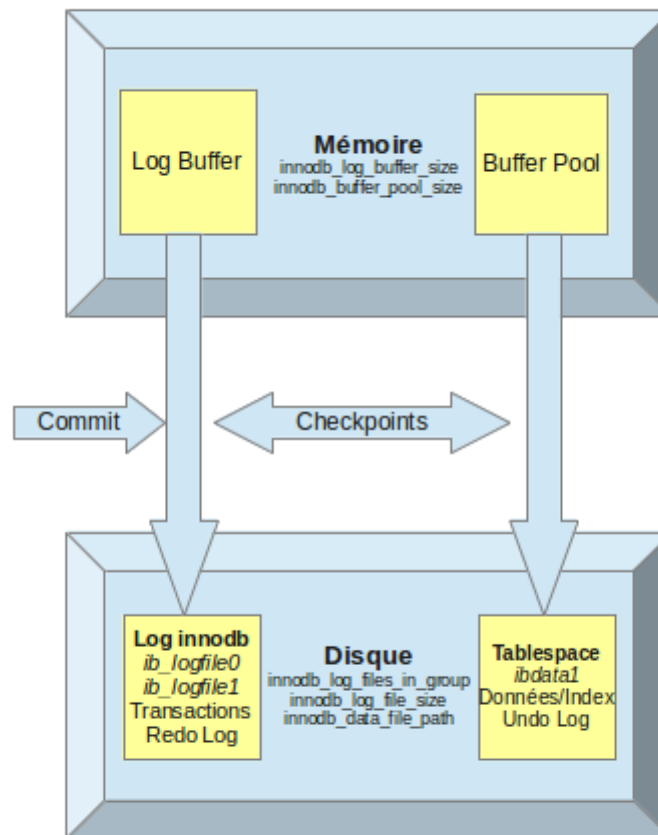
Log Buffer

Mémoire
innodb_log_buffer_size
innodb_buffer_pool_size

Buffer Pool

Commit

Checkpoints

Log innodb
*ib_logfile0*
*ib_logfile1*
Transactions
Redo Log

Disque
innodb_log_files_in_group
innodb_log_file_size
innodb_data_file_path

Tablespace
*ibdata1*
Données/Index
Undo Log